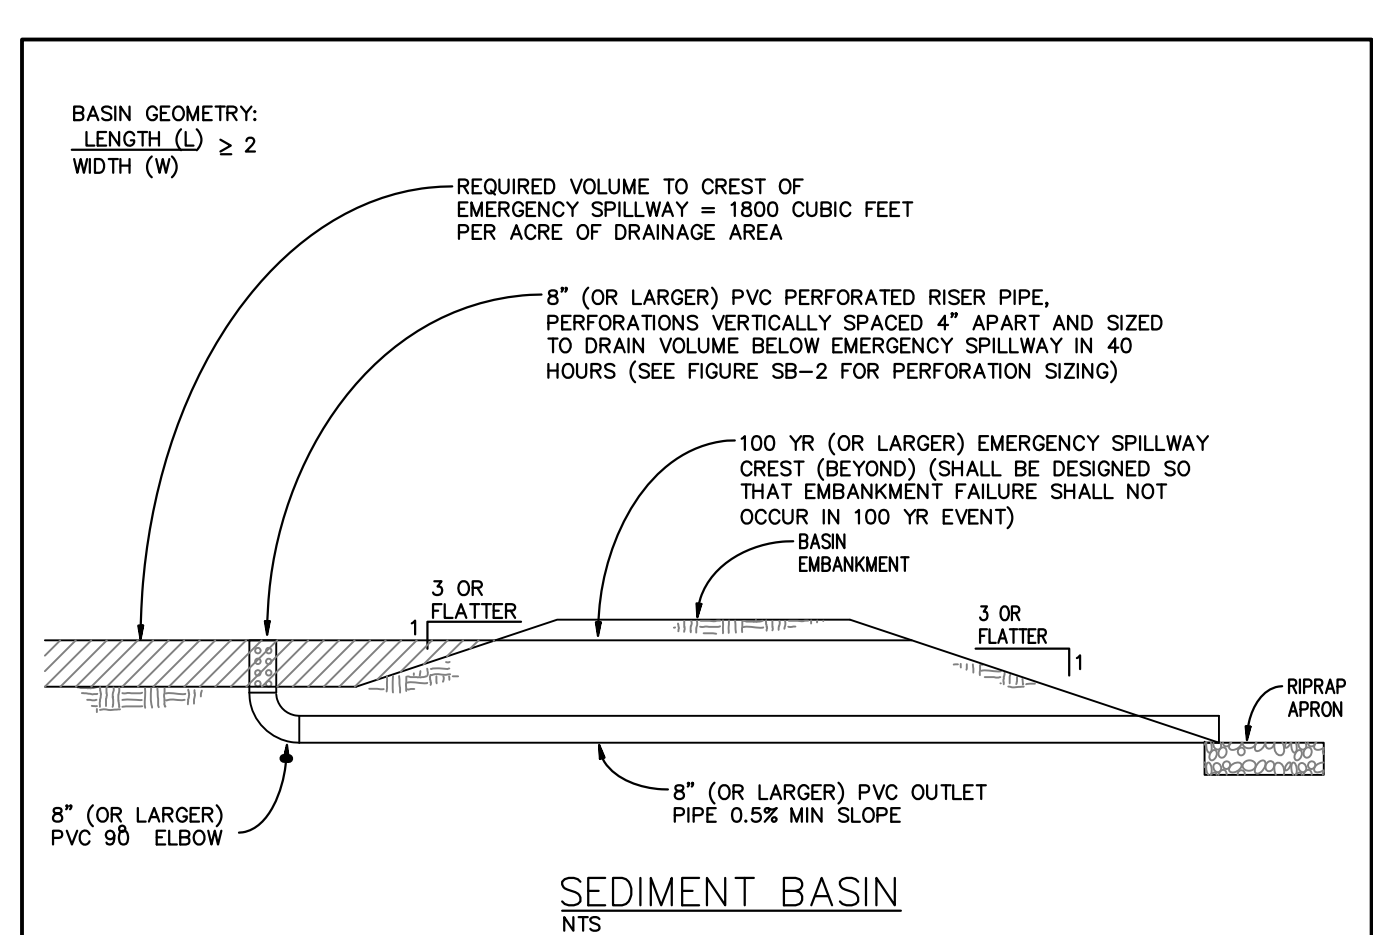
BASIN GEOMETRY:
$\frac{\text{LENGTH (L)}}{\text{WIDTH (W)}} \geq 2$

REQUIRED VOLUME TO CREST OF EMERGENCY SPILLWAY = 1800 CUBIC FEET PER ACRE OF DRAINAGE AREA

8" (OR LARGER) PVC PERFORATED RISER PIPE, PERFORATIONS VERTICALLY SPACED 4" APART AND SIZED TO DRAIN VOLUME BELOW EMERGENCY SPILLWAY IN 40 HOURS (SEE FIGURE SB-2 FOR PERFORATION SIZING)

100 YR (OR LARGER) EMERGENCY SPILLWAY CREST (BEYOND) (SHALL BE DESIGNED SO THAT EMBANKMENT FAILURE SHALL NOT OCCUR IN 100 YR EVENT)

BASIN EMBANKMENT

3 OR FLATTER
1

3 OR FLATTER
1

RIPRAP APRON

8" (OR LARGER) PVC 90° ELBOW

8" (OR LARGER) PVC OUTLET PIPE 0.5% MIN SLOPE

SEDIMENT BASIN
NTS